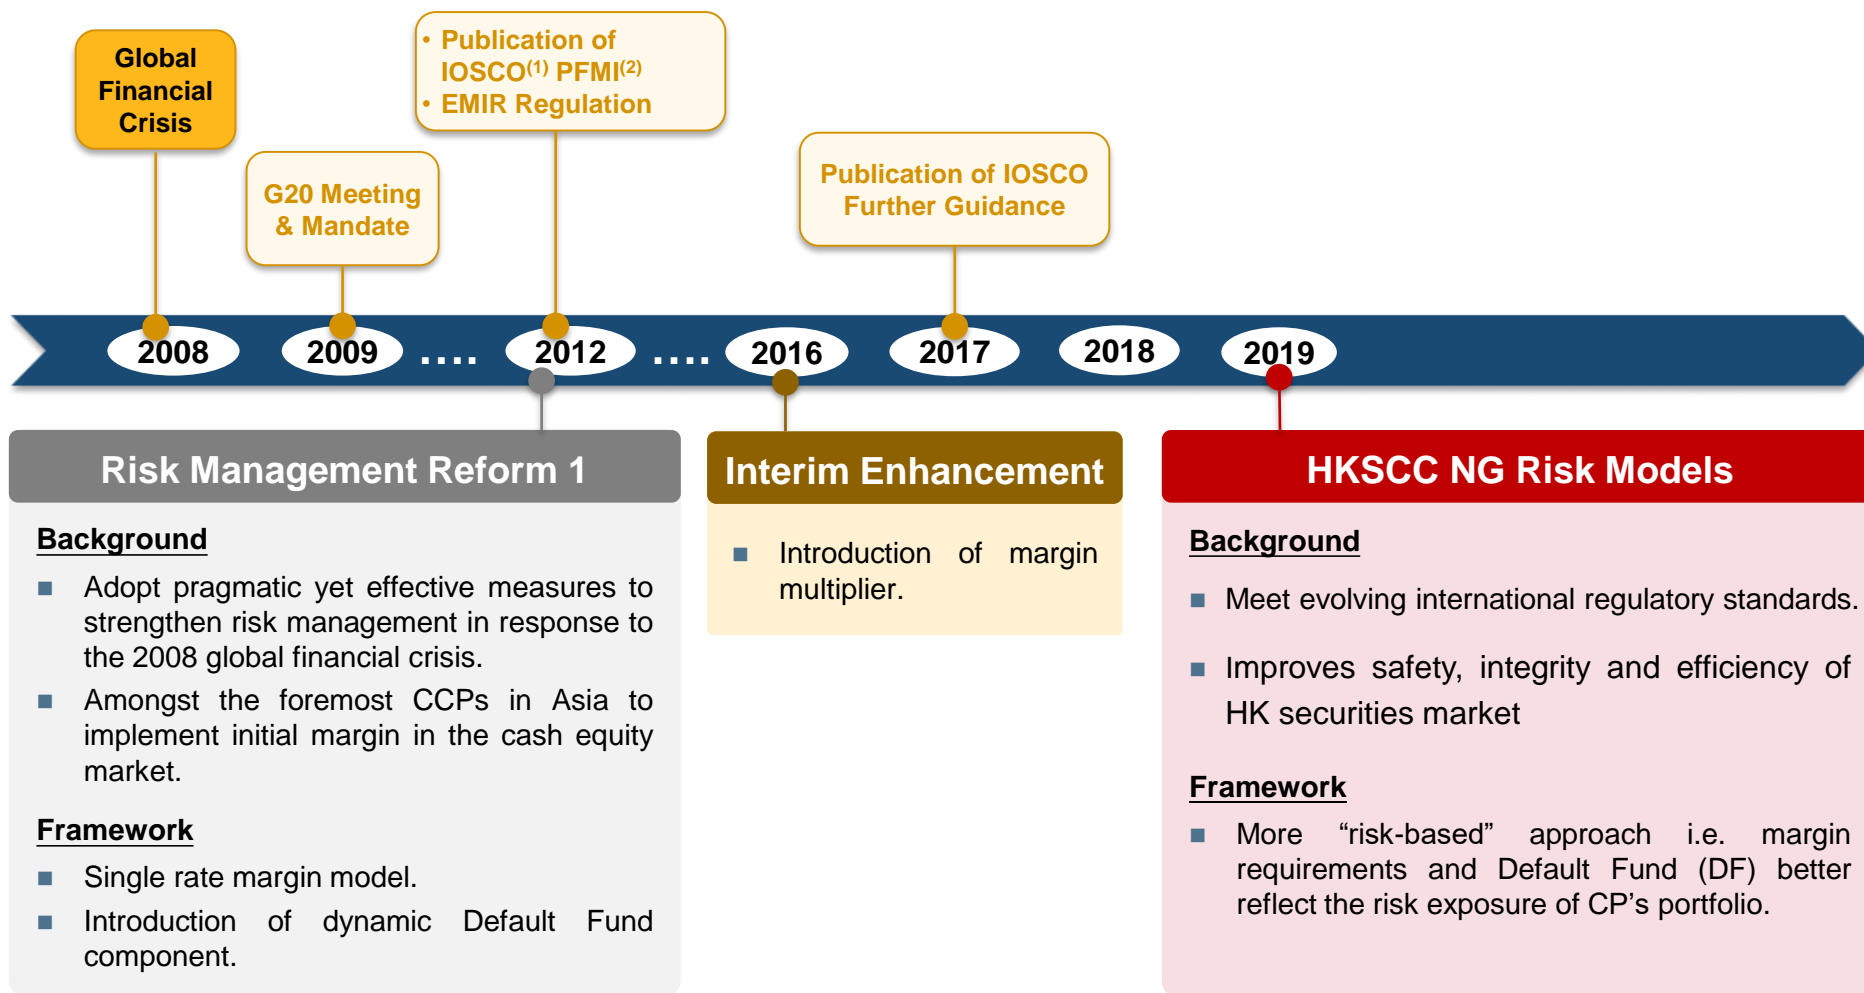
Global Financial Crisis

G20 Meeting & Mandate

• Publication of IOSCO$^{(1)}$ PFMI$^{(2)}$
• EMIR Regulation

Publication of IOSCO Further Guidance

2008 2009 .... 2012 .... 2016 2017 2018 2019

Risk Management Reform 1

Background

■ Adopt pragmatic yet effective measures to strengthen risk management in response to the 2008 global financial crisis.

■ Amongst the foremost CCPs in Asia to implement initial margin in the cash equity market.

Framework

■ Single rate margin model.

■ Introduction of dynamic Default Fund component.

Interim Enhancement

■ Introduction of margin multiplier.

HKSCC NG Risk Models

Background

■ Meet evolving international regulatory standards.

■ Improves safety, integrity and efficiency of HK securities market

Framework

■ More “risk-based” approach i.e. margin requirements and Default Fund (DF) better reflect the risk exposure of CP’s portfolio.